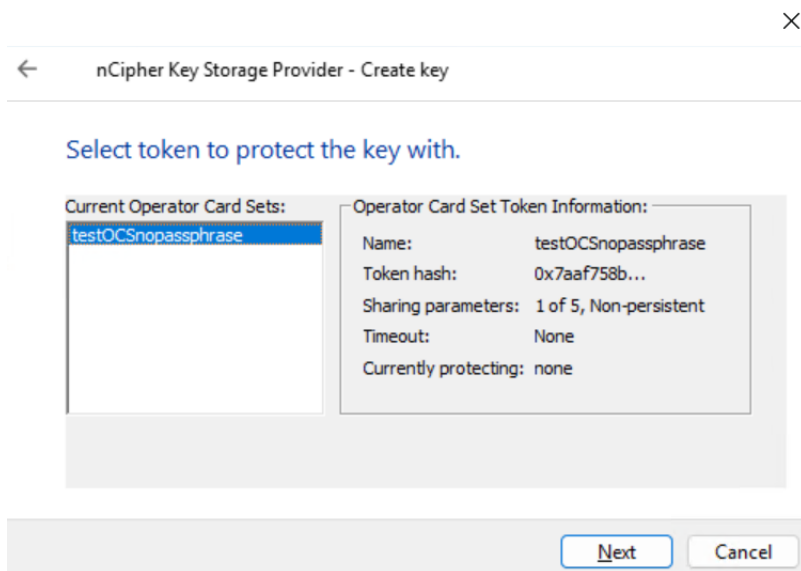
nCipher Key Storage Provider - Create key

Select token to protect the key with.

Current Operator Card Sets:

testOCSnopassphrase

Operator Card Set Token Information:

| | |
|---|---|
| Name: | testOCSnopassphrase |
| Token hash: | 0x7aaf758b... |
| Sharing parameters: | 1 of 5, Non-persistent |
| Timeout: | None |
| Currently protecting: | none |

Next

Cancel